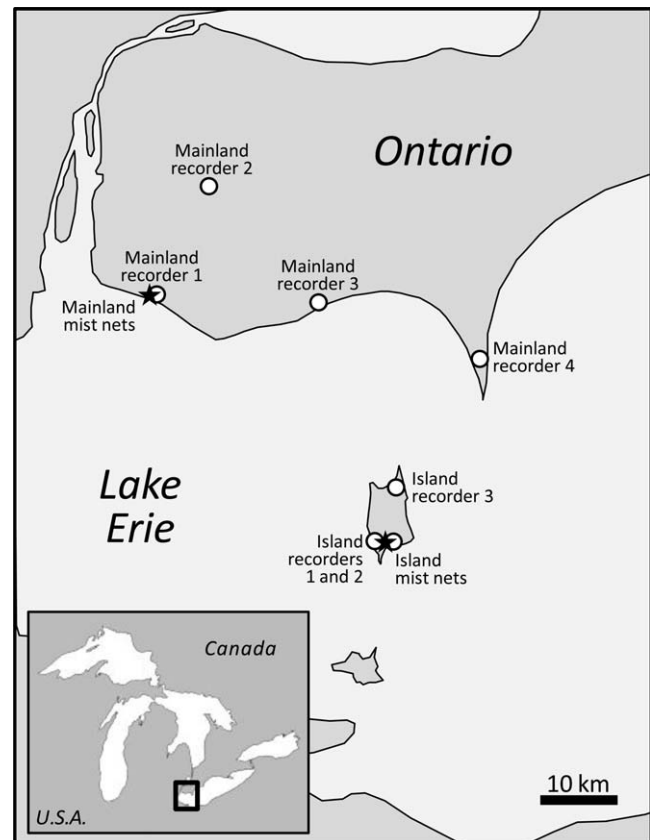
Ontario

Mainland recorder 2

Mainland recorder 1

Mainland mist nets

Mainland recorder 3

Mainland recorder 4

Lake Erie

Island recorder 3

Island recorders 1 and 2

Island mist nets

Canada

U.S.A.

10 km